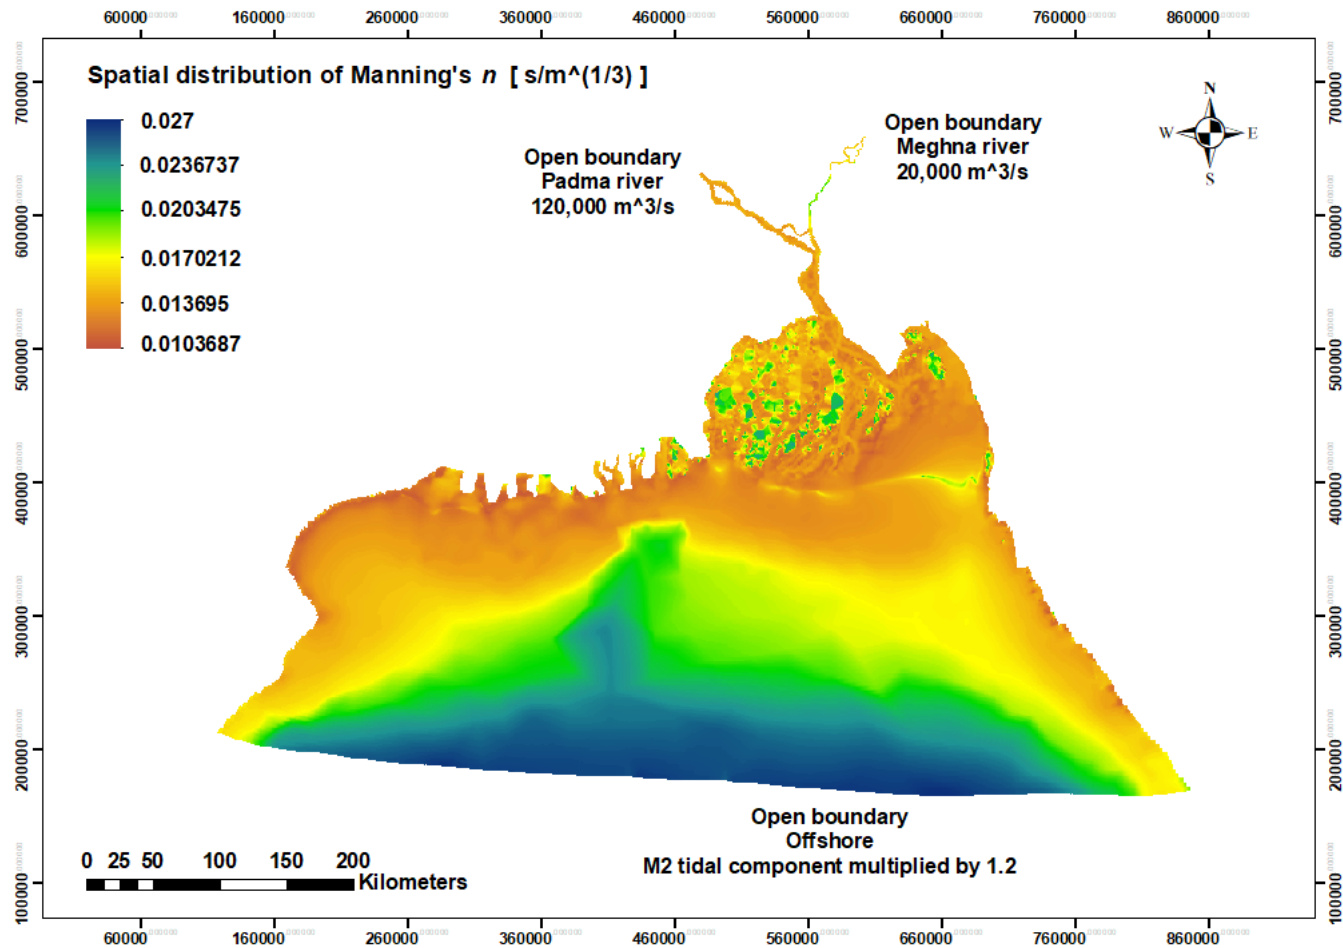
60000 160000 260000 360000 460000 560000 660000 760000 860000

Spatial distribution of Manning's $n$ [ s/m^(1/3) ]

0.027
0.0236737
0.0203475
0.0170212
0.013695
0.0103687

Open boundary
Padma river
120,000 m^3/s

Open boundary
Meghna river
20,000 m^3/s

N
W
E
S

700000
600000
500000
400000
300000
200000
100000

700000
600000
500000
400000
300000
200000
100000

Open boundary
Offshore
M2 tidal component multiplied by 1.2

0 25 50 100 150 200
Kilometers

60000 160000 260000 360000 460000 560000 660000 760000 860000